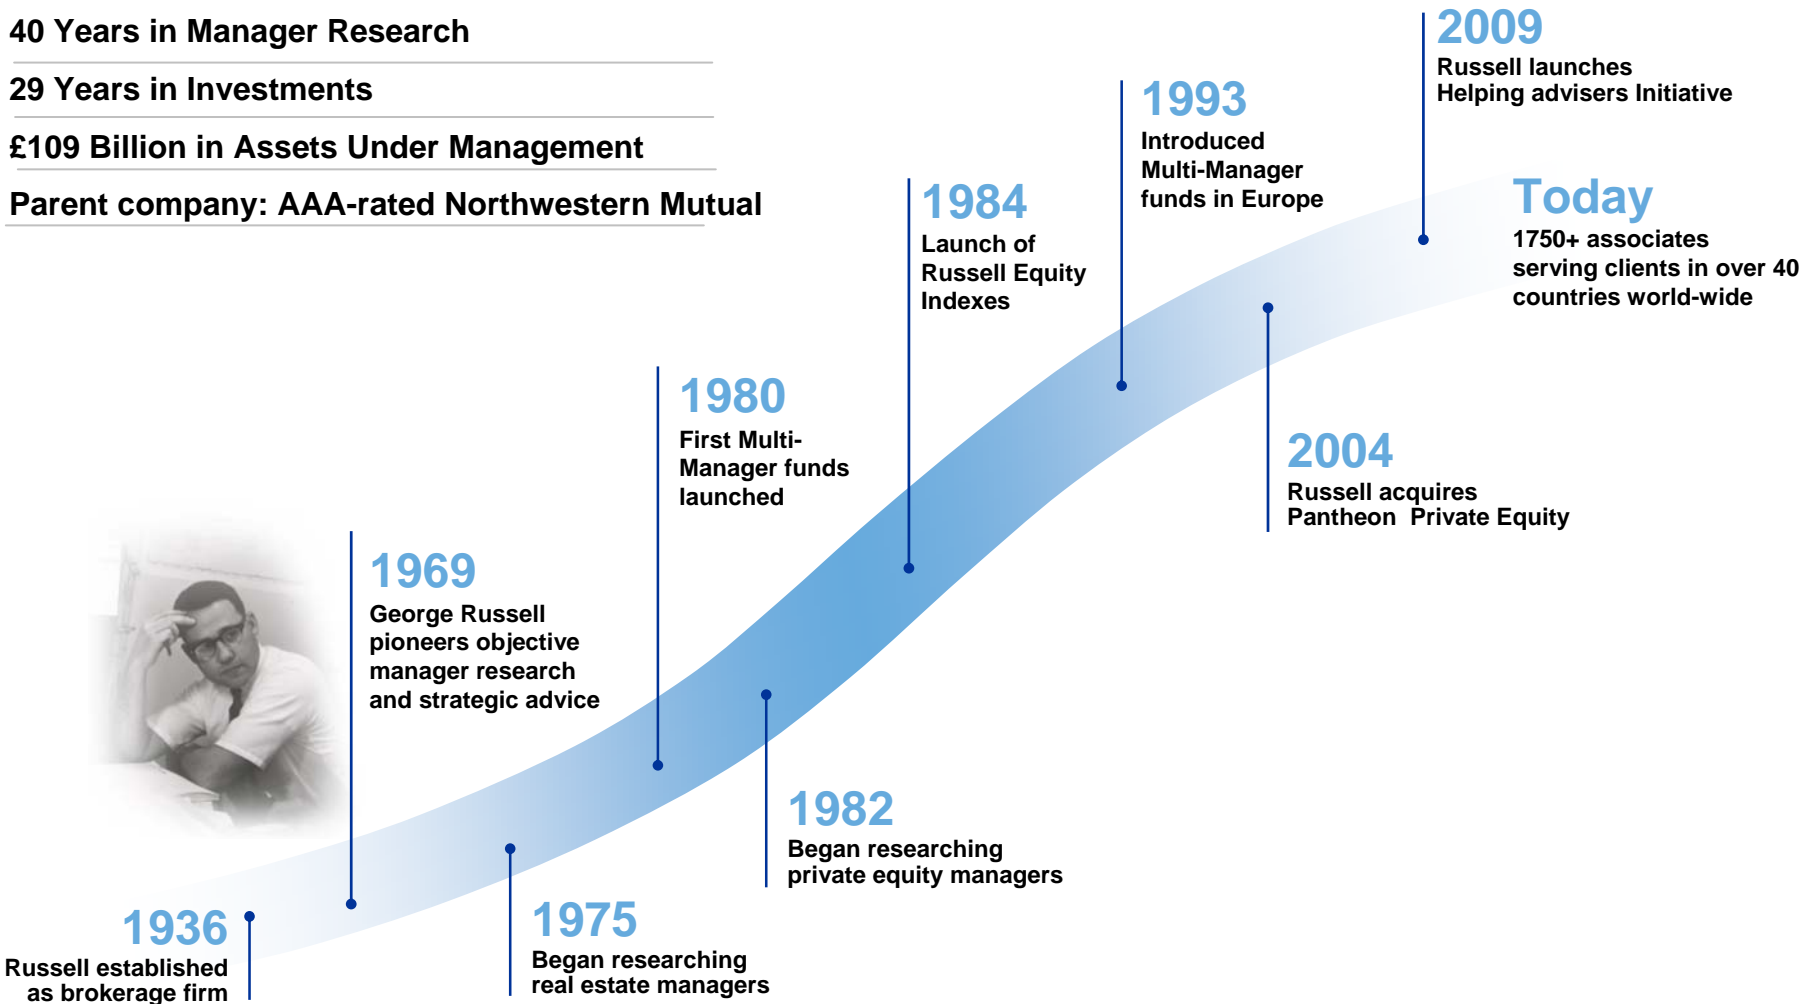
40 Years in Manager Research

29 Years in Investments

£109 Billion in Assets Under Management

Parent company: AAA-rated Northwestern Mutual

1936
Russell established as brokerage firm

1969
George Russell pioneers objective manager research and strategic advice

1975
Began researching real estate managers

1980
First Multi-Manager funds launched

1982
Began researching private equity managers

1984
Launch of Russell Equity Indexes

1993
Introduced Multi-Manager funds in Europe

2004
Russell acquires Pantheon Private Equity

2009
Russell launches Helping advisers Initiative

Today
1750+ associates serving clients in over 40 countries world-wide